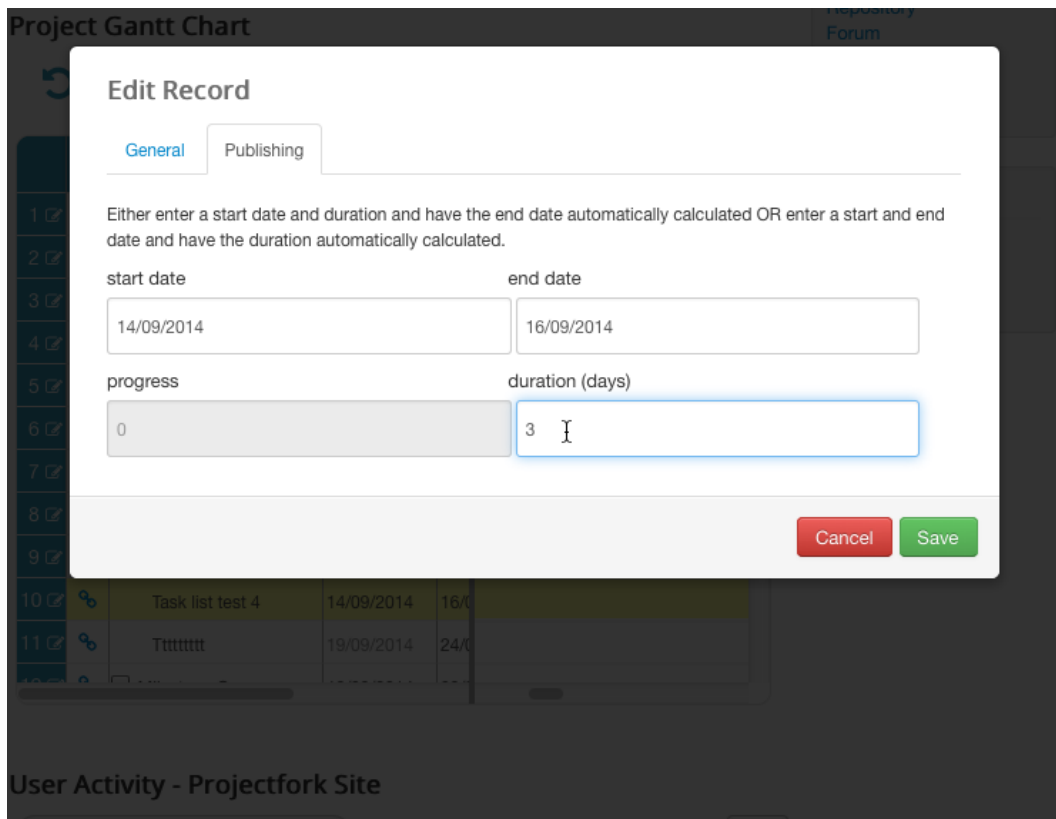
Project Gantt Chart

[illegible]
Forum

Edit Record

General Publishing

Either enter a start date and duration and have the end date automatically calculated OR enter a start and end date and have the duration automatically calculated.

start date
14/09/2014

end date
16/09/2014

progress
0

duration (days)
3

Cancel Save

1
2
3
4
5
6
7
8
9
10 Task list test 4 14/09/2014 16/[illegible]
11 Tttttttt 19/09/2014 24/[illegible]

User Activity - Projectfork Site